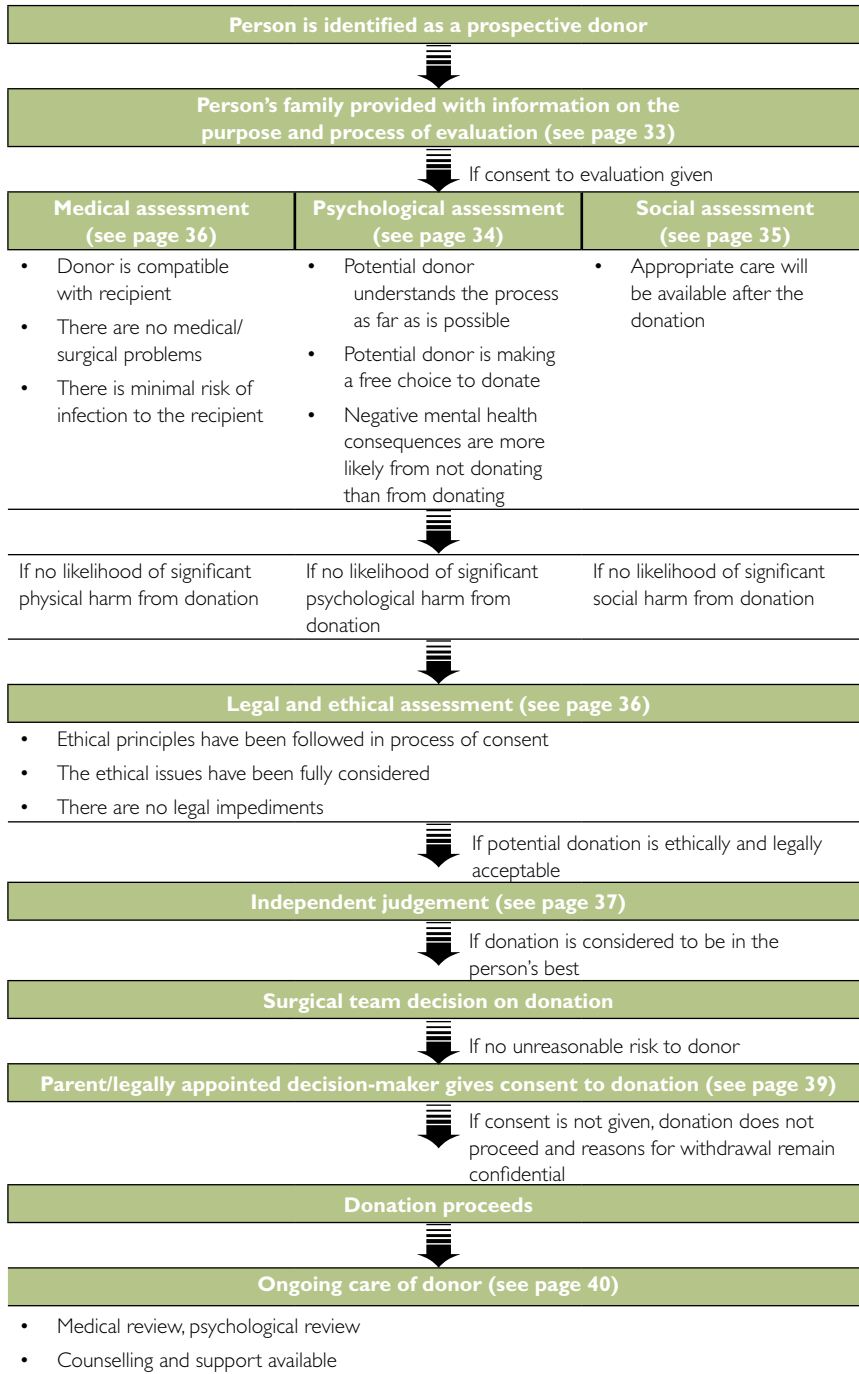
Person is identified as a prospective donor

Person's family provided with information on the purpose and process of evaluation (see page 33)

If consent to evaluation given

| Medical assessment (see page 36) | Psychological assessment (see page 34) | Social assessment (see page 35) |
|---|---|---|
| • Donor is compatible with recipient • There are no medical/ surgical problems • There is minimal risk of infection to the recipient | • Potential donor understands the process as far as is possible • Potential donor is making a free choice to donate • Negative mental health consequences are more likely from not donating than from donating | • Appropriate care will be available after the donation |

| If no likelihood of significant physical harm from donation | If no likelihood of significant psychological harm from donation | If no likelihood of significant social harm from donation |
|---|---|---|

Legal and ethical assessment (see page 36)

• Ethical principles have been followed in process of consent
• The ethical issues have been fully considered
• There are no legal impediments

If potential donation is ethically and legally acceptable

Independent judgement (see page 37)

If donation is considered to be in the person's best

Surgical team decision on donation

If no unreasonable risk to donor

Parent/legally appointed decision-maker gives consent to donation (see page 39)

If consent is not given, donation does not proceed and reasons for withdrawal remain confidential

Donation proceeds

Ongoing care of donor (see page 40)

• Medical review, psychological review
• Counselling and support available